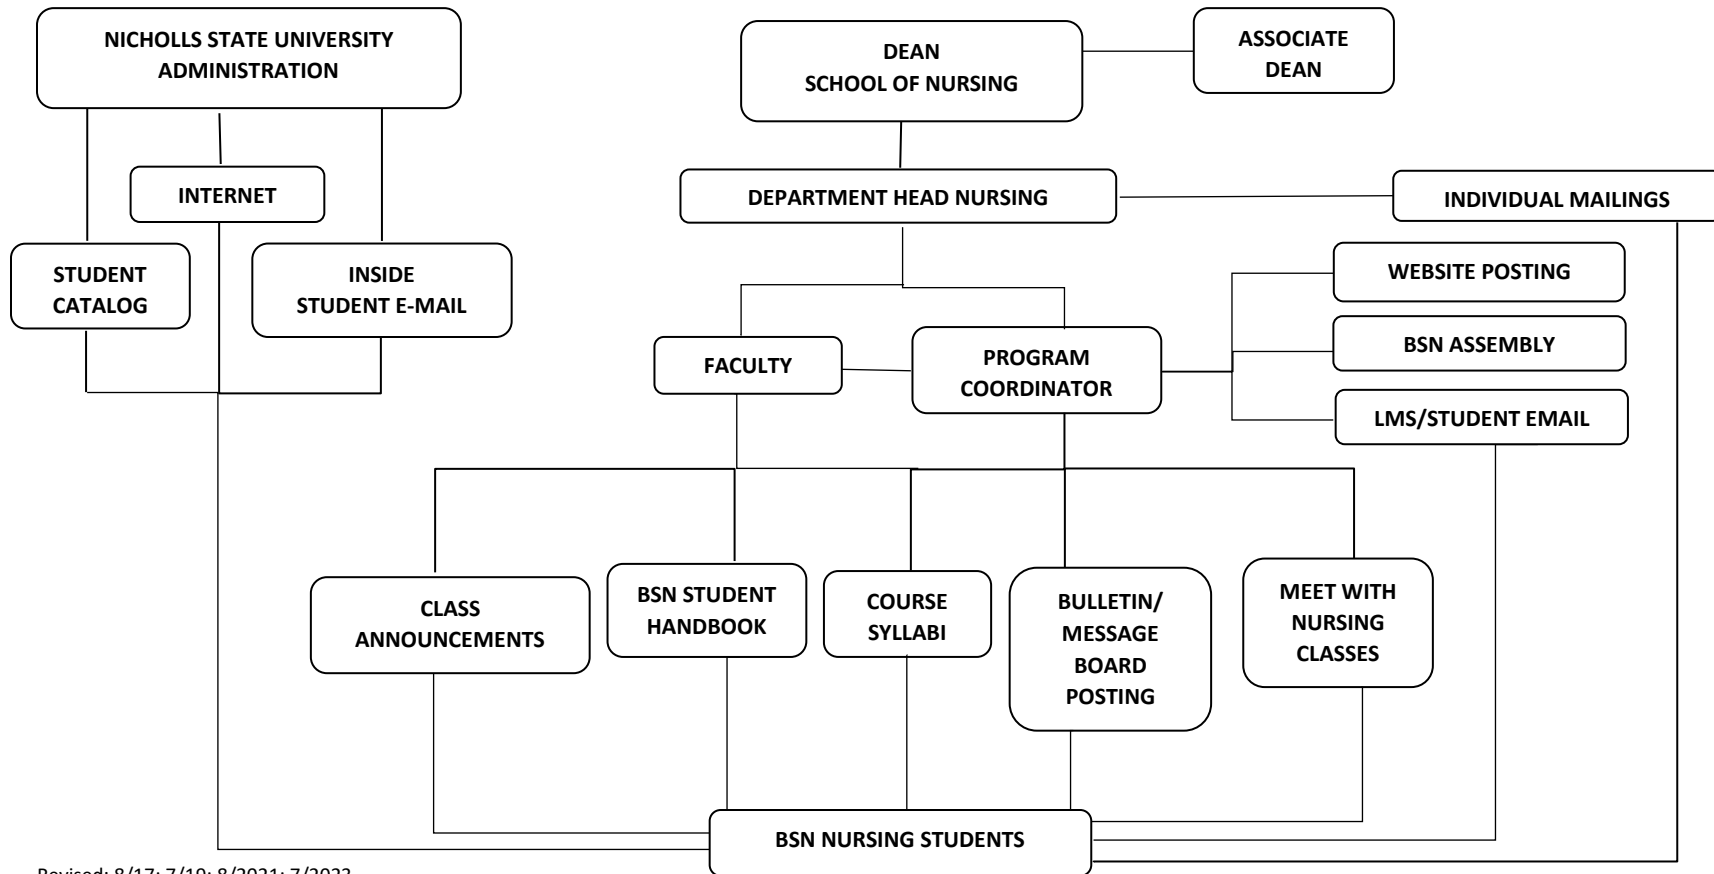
NICHOLLS STATE UNIVERSITY ADMINISTRATION

INTERNET

STUDENT CATALOG

INSIDE STUDENT E-MAIL

DEAN SCHOOL OF NURSING

ASSOCIATE DEAN

DEPARTMENT HEAD NURSING

INDIVIDUAL MAILINGS

WEBSITE POSTING

BSN ASSEMBLY

LMS/STUDENT EMAIL

FACULTY

PROGRAM COORDINATOR

CLASS ANNOUNCEMENTS

BSN STUDENT HANDBOOK

COURSE SYLLABI

BULLETIN/ MESSAGE BOARD POSTING

MEET WITH NURSING CLASSES

BSN NURSING STUDENTS

Revised: 8/17; 7/19; 8/2021; 7/2022